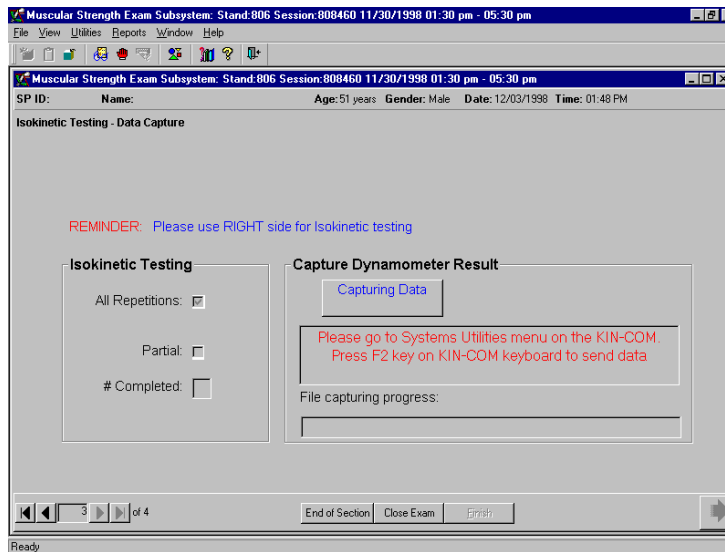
Muscular Strength Exam Subsystem: Stand:806 Session:808460 11/30/1998 01:30 pm - 05:30 pm

File View Utilities Reports Window Help

Muscular Strength Exam Subsystem: Stand:806 Session:808460 11/30/1998 01:30 pm - 05:30 pm

SP ID: Name: Age: 51 years Gender: Male Date: 12/03/1998 Time: 01:48 PM

Isokinetic Testing - Data Capture

REMINDER: Please use RIGHT side for Isokinetic testing

Isokinetic Testing

All Repetitions:

Partial:

# Completed:

Capture Dynamometer Result

Capturing Data

Please go to Systems Utilities menu on the KIN-COM.
Press F2 key on KIN-COM keyboard to send data

File capturing progress:

3 of 4

End of Section Close Exam Finish

Ready